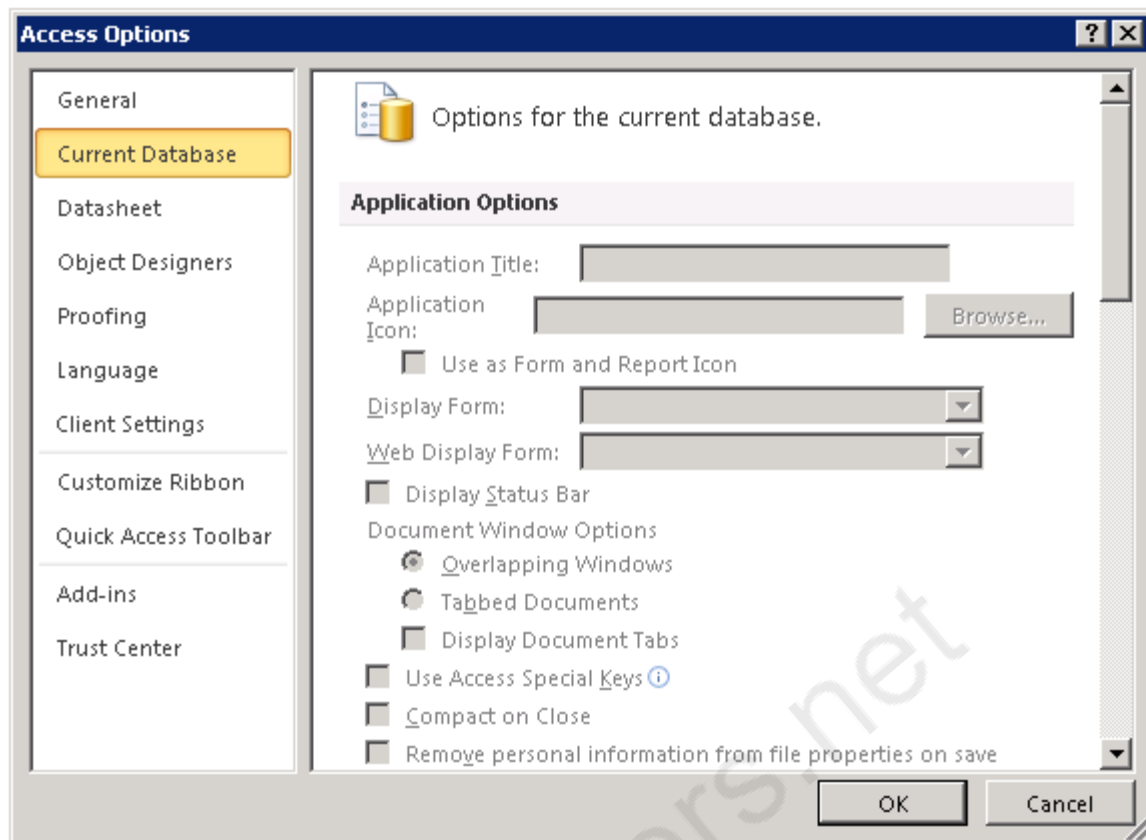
Access Options

?

General
Current Database
Datasheet
Object Designers
Proofing
Language
Client Settings
Customize Ribbon
Quick Access Toolbar
Add-ins
Trust Center

Options for the current database.

Application Options

Application Title:
Application Icon:
Browse...
Use as Form and Report Icon
Display Form:
Web Display Form:
Display Status Bar
Document Window Options
Overlapping Windows
Tabbed Documents
Display Document Tabs
Use Access Special Keys
Compact on Close
Remove personal information from file properties on save

OK
Cancel

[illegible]rs.net